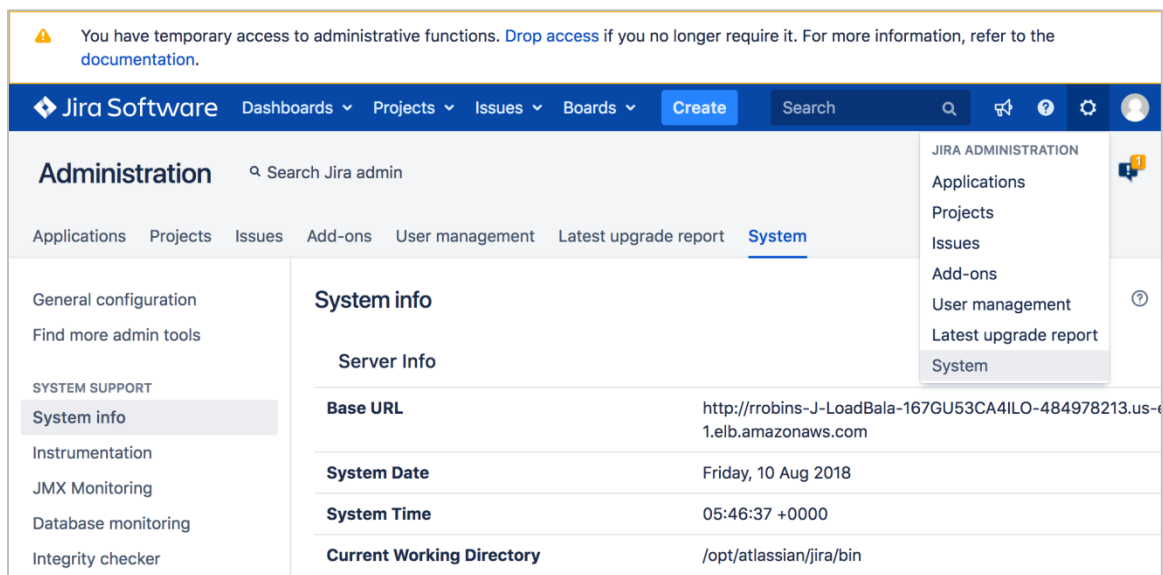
You have temporary access to administrative functions. Drop access if you no longer require it. For more information, refer to the documentation.

Jira Software Dashboards Projects Issues Boards Create Search

Administration Search Jira admin

JIRA ADMINISTRATION
Applications
Projects
Issues
Add-ons
User management
Latest upgrade report
System

1

Applications Projects Issues Add-ons User management Latest upgrade report System

General configuration
Find more admin tools

SYSTEM SUPPORT
System info
Instrumentation
JMX Monitoring
Database monitoring
Integrity checker

System info

Server Info

| Base URL | http://rrobins-J-LoadBala-167GU53CA4ILO-484978213.us-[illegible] 1.elb.amazonaws.com |
|---|---|
| System Date | Friday, 10 Aug 2018 |
| System Time | 05:46:37 +0000 |
| Current Working Directory | /opt/atlassian/jira/bin |